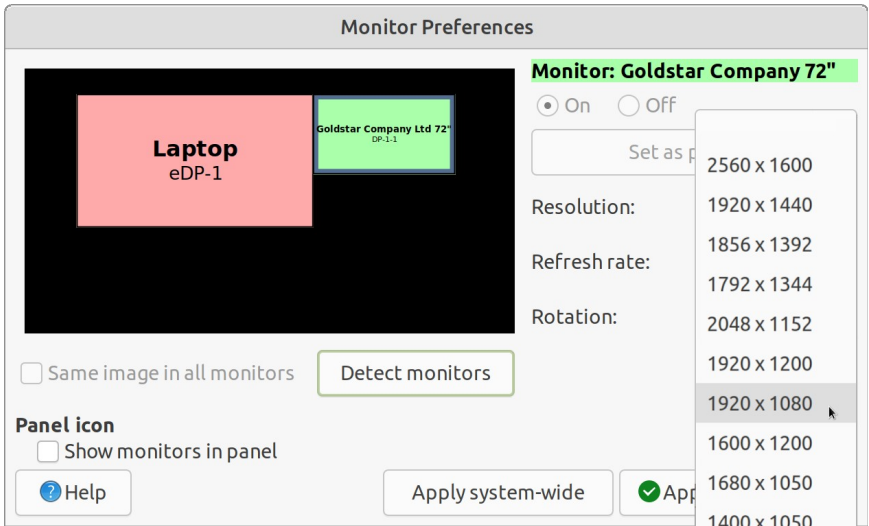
Monitor Preferences

Laptop
eDP-1

Goldstar Company Ltd 72"
DP-1-1

Monitor: Goldstar Company 72"

On Off

Set as p

Resolution:

Refresh rate:

Rotation:

2560 x 1600
1920 x 1440
1856 x 1392
1792 x 1344
2048 x 1152
1920 x 1200
1920 x 1080
1600 x 1200
1680 x 1050
1400 x 1050

Same image in all monitors

Detect monitors

Panel icon

Show monitors in panel

Help

Apply system-wide

App